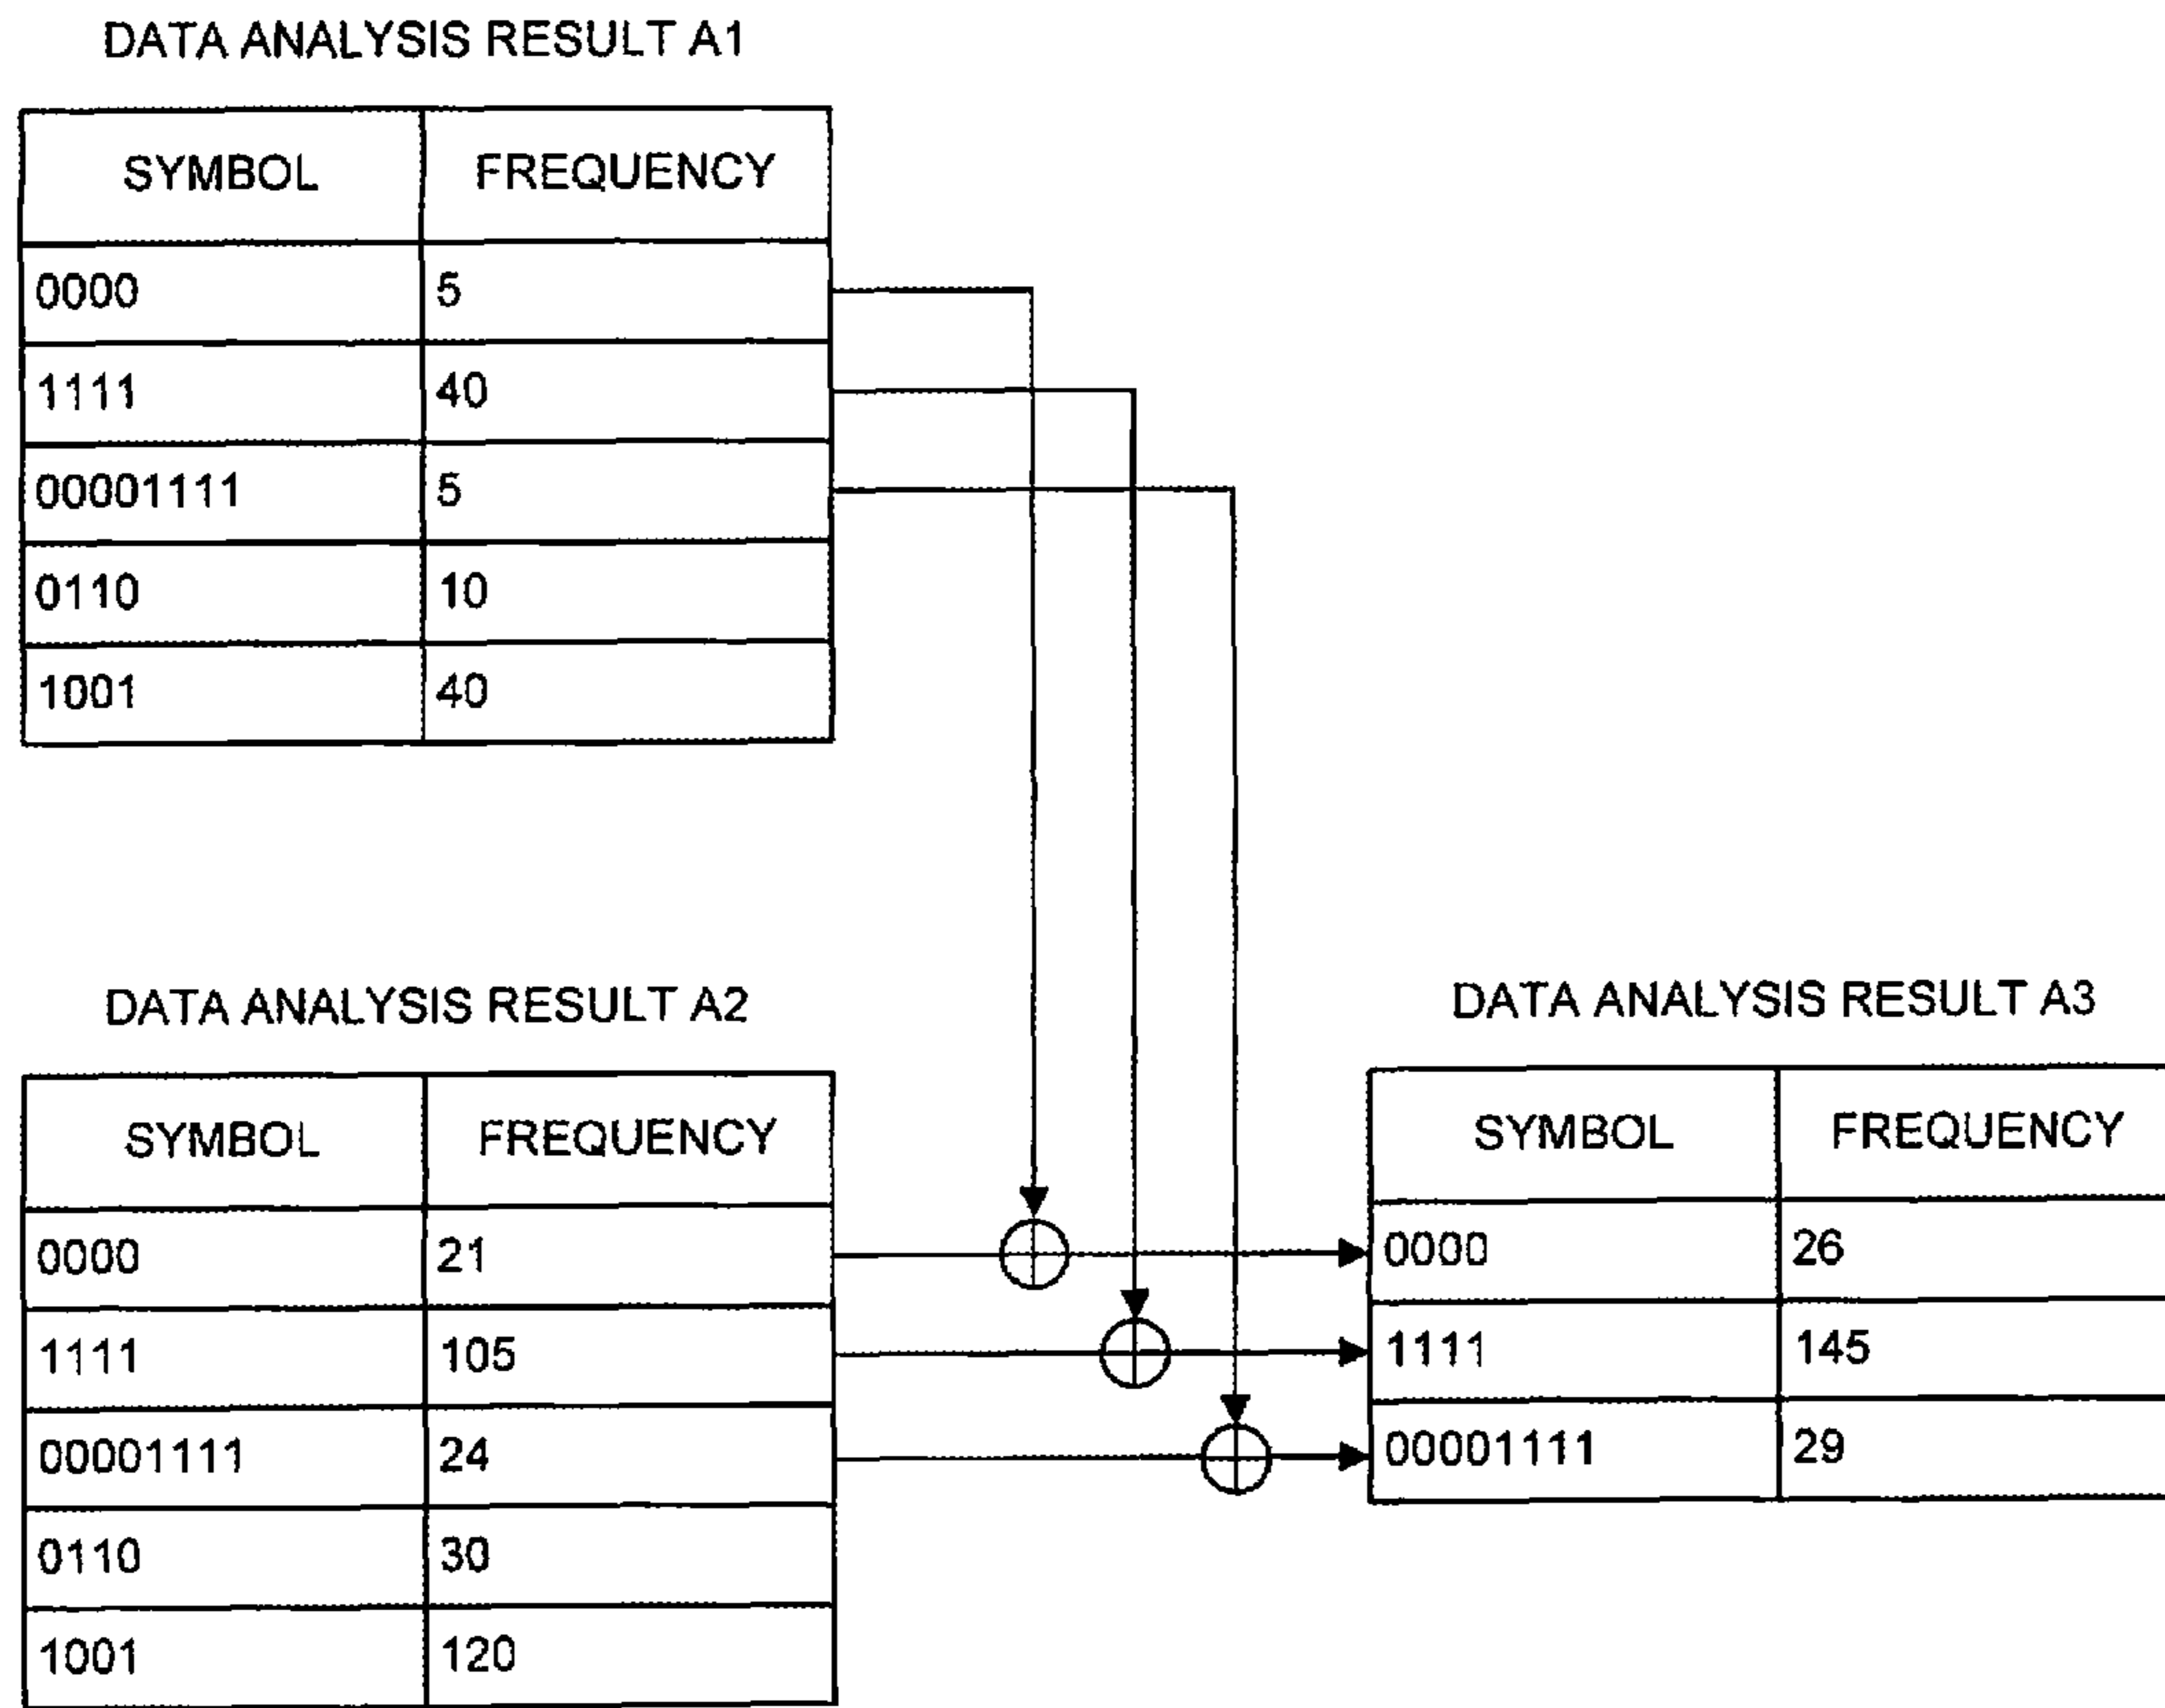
DATA ANALYSIS RESULT A1

| SYMBOL | FREQUENCY |
|---|---|
| 0000 | 5 |
| 1111 | 40 |
| 00001111 | 5 |
| 0110 | 10 |
| 1001 | 40 |

DATA ANALYSIS RESULT A2

| SYMBOL | FREQUENCY |
|---|---|
| 0000 | 21 |
| 1111 | 105 |
| 00001111 | 24 |
| 0110 | 30 |
| 1001 | 120 |

DATA ANALYSIS RESULT A3

| SYMBOL | FREQUENCY |
|---|---|
| 0000 | 26 |
| 1111 | 145 |
| 00001111 | 29 |